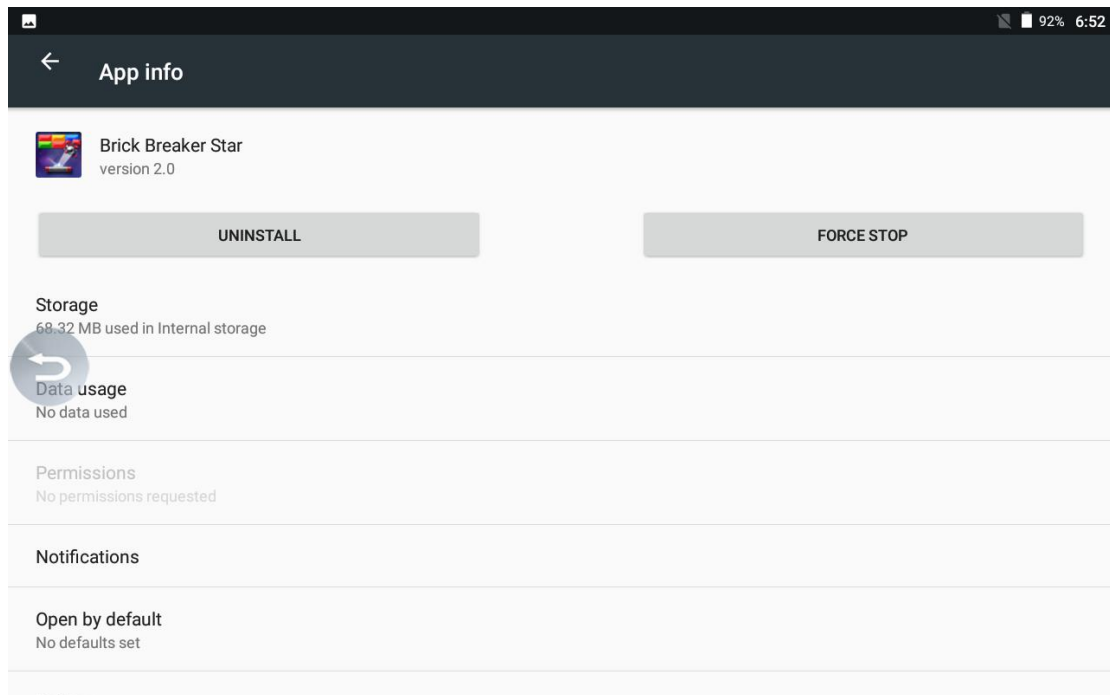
92% 6:52

App info

Brick Breaker Star
version 2.0

UNINSTALL

FORCE STOP

Storage
68.32 MB used in Internal storage

Data usage
No data used

Permissions
No permissions requested

Notifications

Open by default
No defaults set